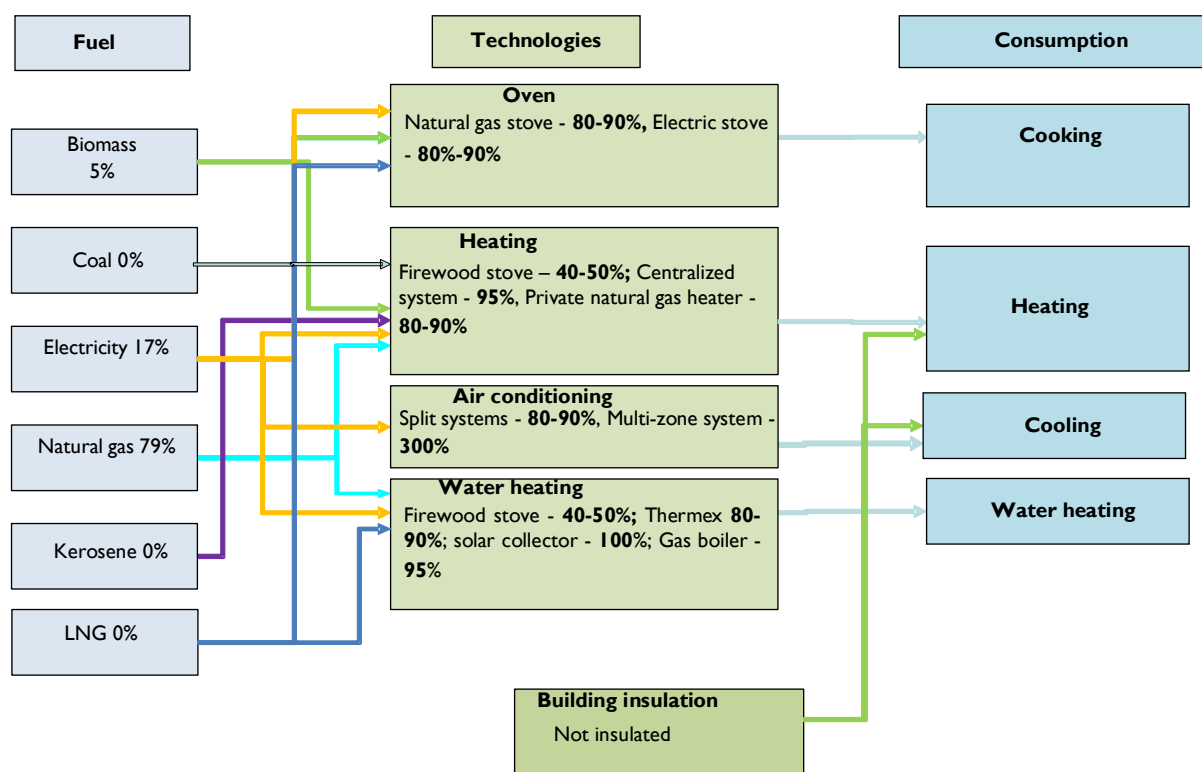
Fuel

Technologies

Consumption

Biomass 5%

Coal 0%

Electricity 17%

Natural gas 79%

Kerosene 0%

LNG 0%

Oven
Natural gas stove - **80-90%,** Electric stove - **80%-90%**

Heating
Firewood stove – **40-50%;** Centralized system - **95%**, Private natural gas heater - **80-90%**

Air conditioning
Split systems - **80-90%**, Multi-zone system - **300%**

Water heating
Firewood stove - **40-50%;** Thermex **80-90%**; solar collector - **100%**; Gas boiler - **95**%

Building insulation
Not insulated

Cooking

Heating

Cooling

Water heating